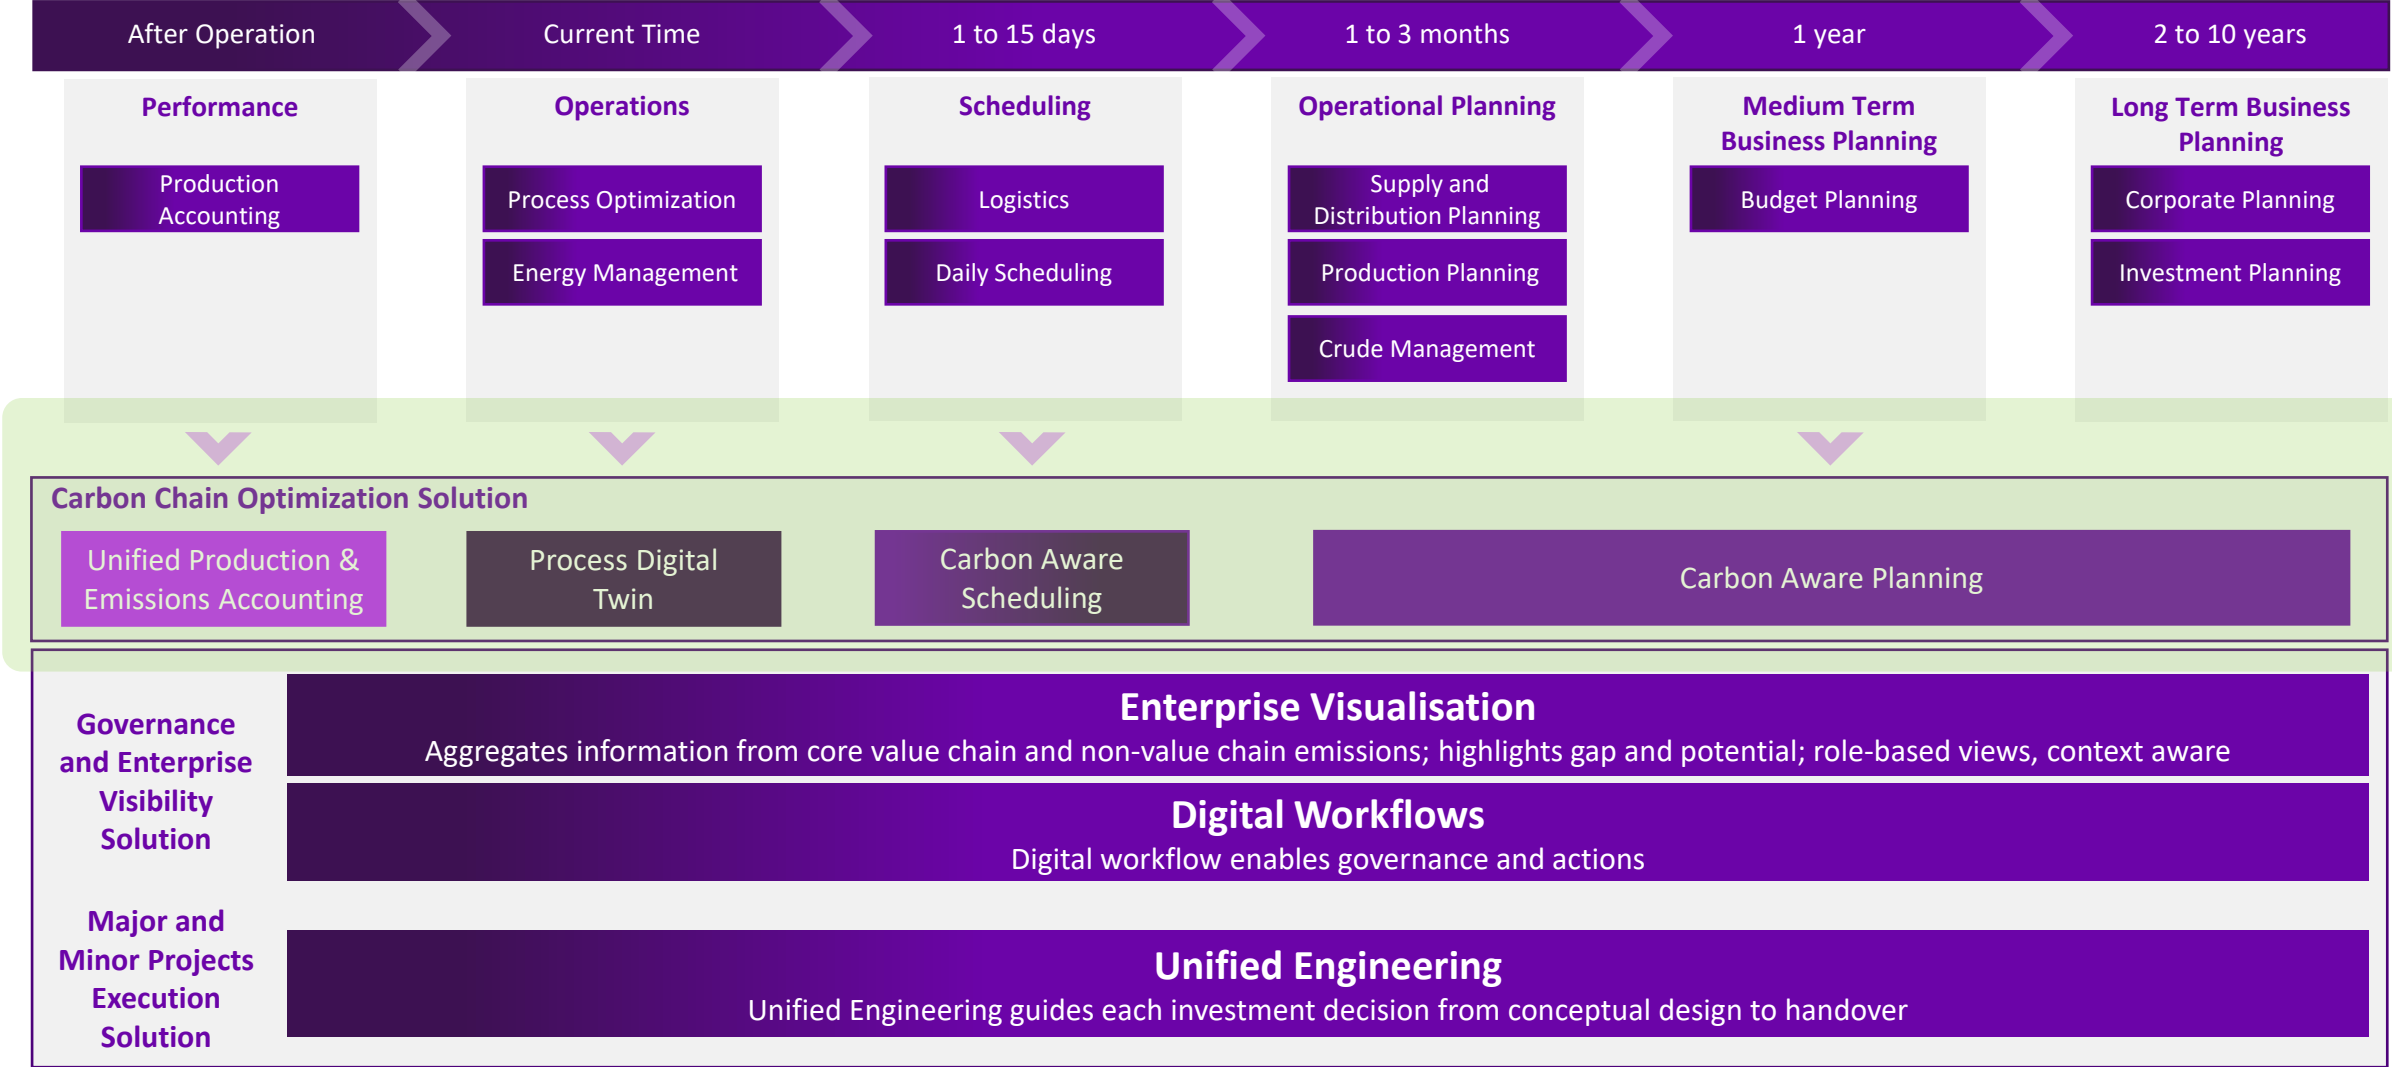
After Operation | Current Time | 1 to 15 days | 1 to 3 months | 1 year | 2 to 10 years

Performance

Production Accounting

Operations

Process Optimization

Energy Management

Scheduling

Logistics

Daily Scheduling

Operational Planning

Supply and Distribution Planning

Production Planning

Crude Management

Medium Term Business Planning

Budget Planning

Long Term Business Planning

Corporate Planning

Investment Planning

Carbon Chain Optimization Solution

Unified Production & Emissions Accounting

Process Digital Twin

Carbon Aware Scheduling

Carbon Aware Planning

Governance and Enterprise Visibility Solution

Enterprise Visualisation

Aggregates information from core value chain and non-value chain emissions; highlights gap and potential; role-based views, context aware

Digital Workflows

Digital workflow enables governance and actions

Major and Minor Projects Execution Solution

Unified Engineering

Unified Engineering guides each investment decision from conceptual design to handover